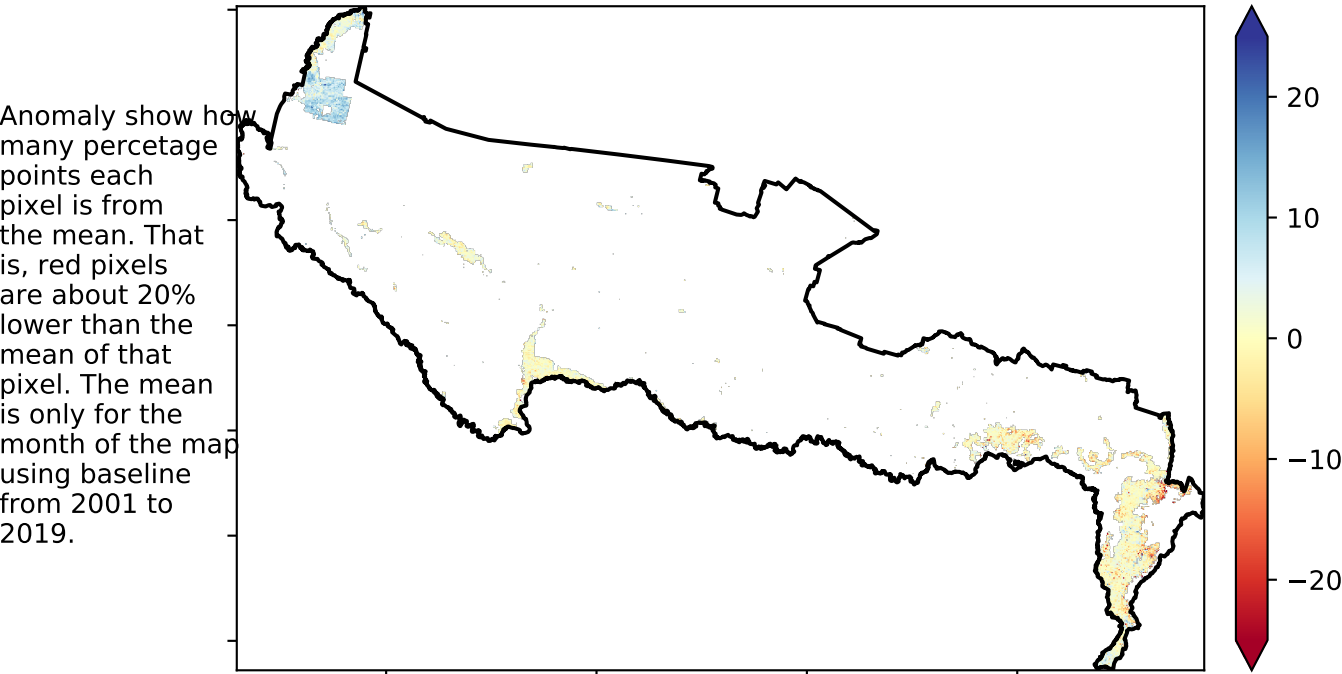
Anomaly show how many percetage points each pixel is from the mean. That is, red pixels are about 20% lower than the mean of that pixel. The mean is only for the month of the map using baseline from 2001 to 2019.

20
10
0
−10
−20